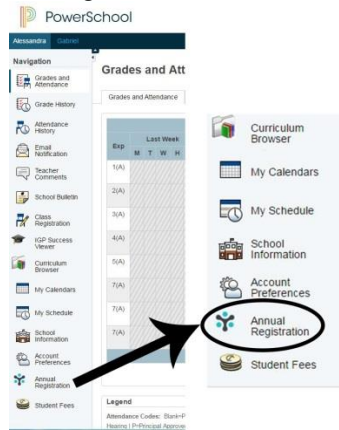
PowerSchool

Alessandra Gabriel

Navigation

Grades and Attendance

Grade History

Attendance History

Email Notification

Teacher Comments

School Bulletin

Class Registration

IGP Success Viewer

Curriculum Browser

My Calendars

My Schedule

School Information

Account Preferences

Annual Registration

Student Fees

Grades and Att

Grades and Attendance

| Exp | Last Week M T W H |
|---|---|
| 1(A) | |
| 2(A) | |
| 3(A) | |
| 4(A) | |
| 5(A) | |
| 7(A) | |
| 7(A) | |
| 7(A) | |

Legend

Attendance Codes: Blank=P

Hearing | P=Principal Approve

Curriculum Browser

My Calendars

My Schedule

School Information

Account Preferences

Annual Registration

Student Fees